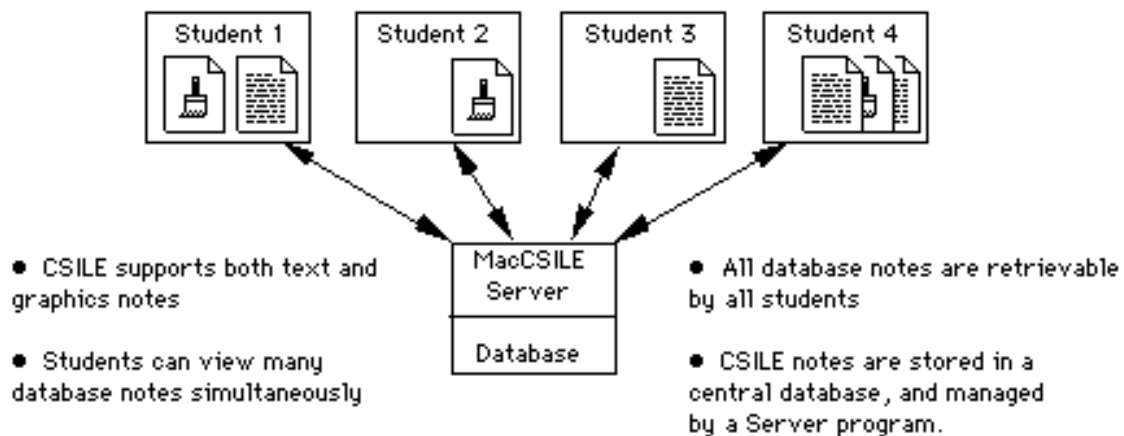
Student 1

Student 2

Student 3

Student 4

MacCSILE Server

Database

● CSILE supports both text and graphics notes

● Students can view many database notes simultaneously

● All database notes are retrievable by all students

● CSILE notes are stored in a central database, and managed by a Server program.